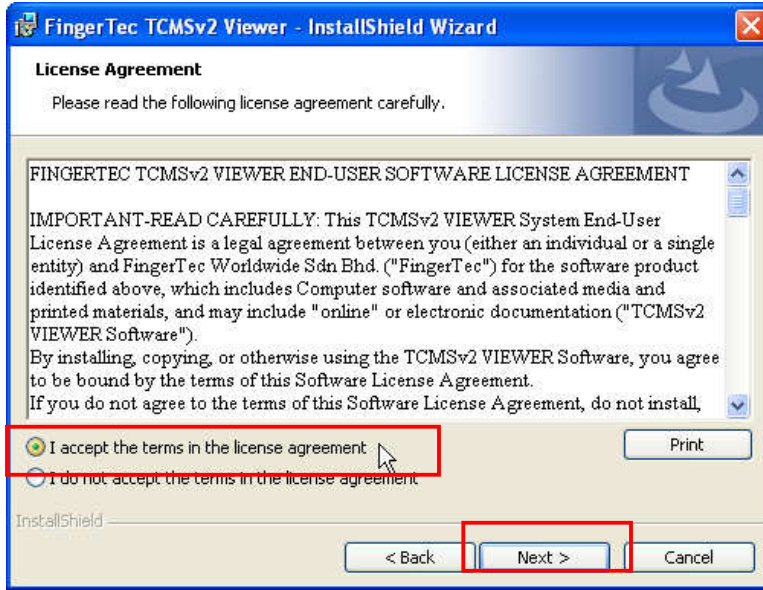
FingerTec TCMSv2 Viewer - InstallShield Wizard

License Agreement

Please read the following license agreement carefully.

FINGERTEC TCMSv2 VIEWER END-USER SOFTWARE LICENSE AGREEMENT

IMPORTANT-READ CAREFULLY: This TCMSv2 VIEWER System End-User License Agreement is a legal agreement between you (either an individual or a single entity) and FingerTec Worldwide Sdn Bhd. ("FingerTec") for the software product identified above, which includes Computer software and associated media and printed materials, and may include "online" or electronic documentation ("TCMSv2 VIEWER Software").
By installing, copying, or otherwise using the TCMSv2 VIEWER Software, you agree to be bound by the terms of this Software License Agreement.
If you do not agree to the terms of this Software License Agreement, do not install,

I accept the terms in the license agreement

I do not accept the terms in the license agreement

Print

InstallShield

< Back

Next >

Cancel